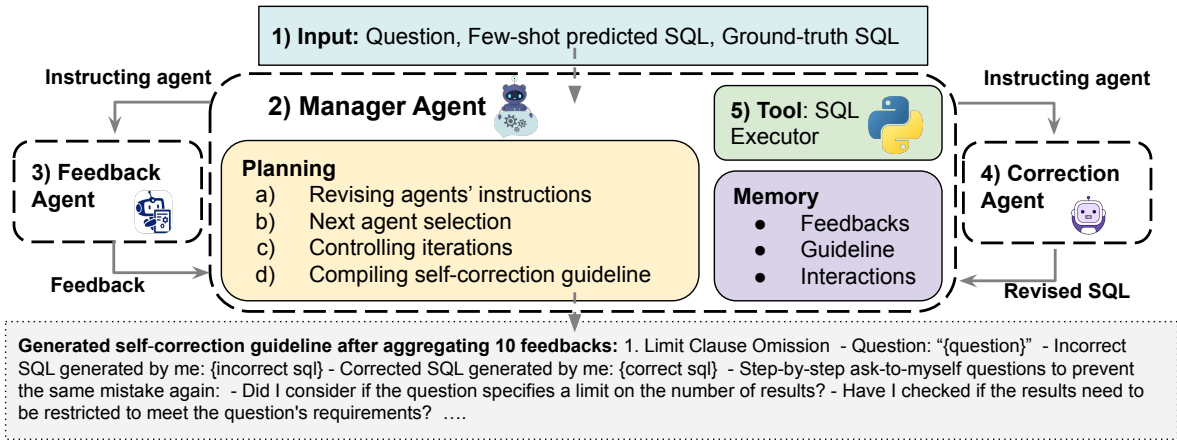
**1) Input:** Question, Few-shot predicted SQL, Ground-truth SQL

Instructing agent

Instructing agent

**2) Manager Agent**

**5) Tool**: SQL Executor

**3) Feedback Agent**

**Planning**
a) Revising agents' instructions
b) Next agent selection
c) Controlling iterations
d) Compiling self-correction guideline

**Memory**
● Feedbacks
● Guideline
● Interactions

**4) Correction Agent**

**Feedback**

**Revised SQL**

**Generated self-correction guideline after aggregating 10 feedbacks:** 1. Limit Clause Omission - Question: "{question}" - Incorrect SQL generated by me: {incorrect sql} - Corrected SQL generated by me: {correct sql} - Step-by-step ask-to-myself questions to prevent the same mistake again: - Did I consider if the question specifies a limit on the number of results? - Have I checked if the results need to be restricted to meet the question's requirements? ….